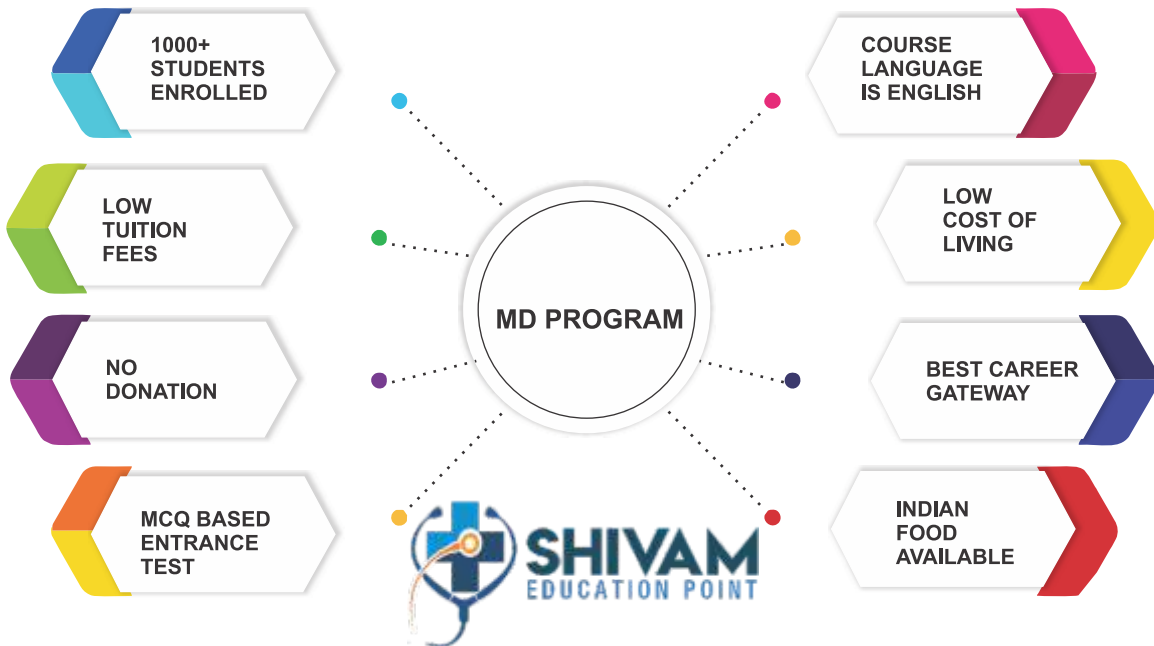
1000+ STUDENTS ENROLLED

LOW TUITION FEES

NO DONATION

MCQ BASED ENTRANCE TEST

MD PROGRAM

COURSE LANGUAGE IS ENGLISH

LOW COST OF LIVING

BEST CAREER GATEWAY

INDIAN FOOD AVAILABLE

SHIVAM
EDUCATION POINT